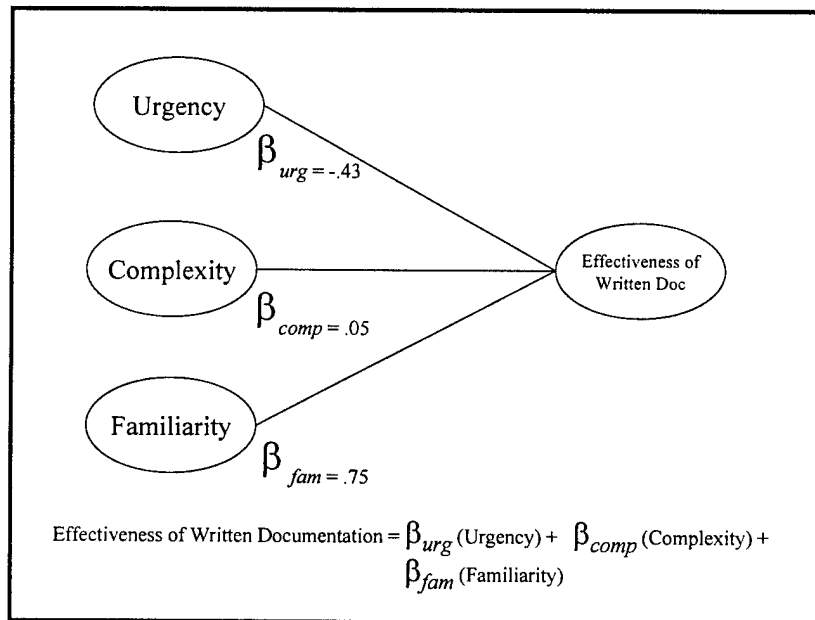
Urgency

$\beta_{urg} = -.43$

Complexity

$\beta_{comp} = .05$

Familiarity

$\beta_{fam} = .75$

Effectiveness of Written Doc

Effectiveness of Written Documentation = $\beta_{urg}$ (Urgency) + $\beta_{comp}$ (Complexity) + $\beta_{fam}$ (Familiarity)